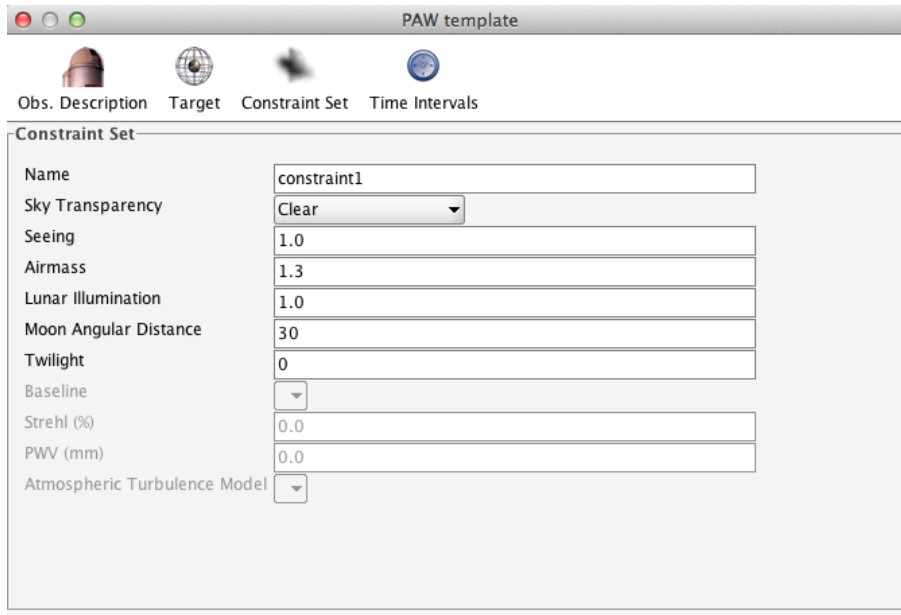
PAW template

Obs. Description Target Constraint Set Time Intervals

Constraint Set

Name constraint1
Sky Transparency Clear
Seeing 1.0
Airmass 1.3
Lunar Illumination 1.0
Moon Angular Distance 30
Twilight 0
Baseline
Strehl (%) 0.0
PWV (mm) 0.0
Atmospheric Turbulence Model